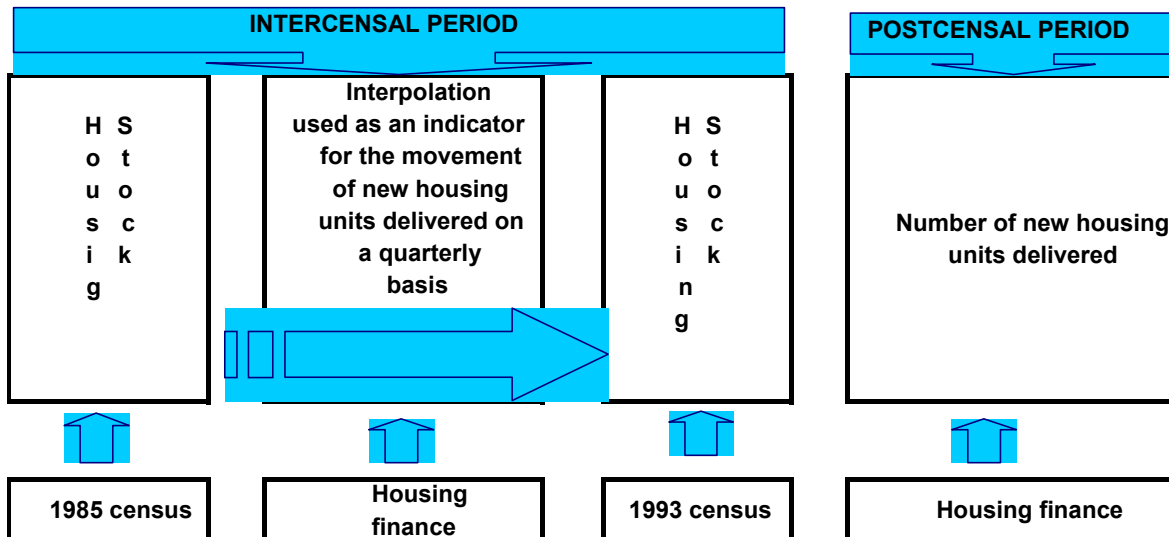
INTERCENSAL PERIOD

POSTCENSAL PERIOD

Housig Stock

Interpolation used as an indicator for the movement of new housing units delivered on a quarterly basis

Housing Stock

Number of new housing units delivered

1985 census

Housing finance

1993 census

Housing finance